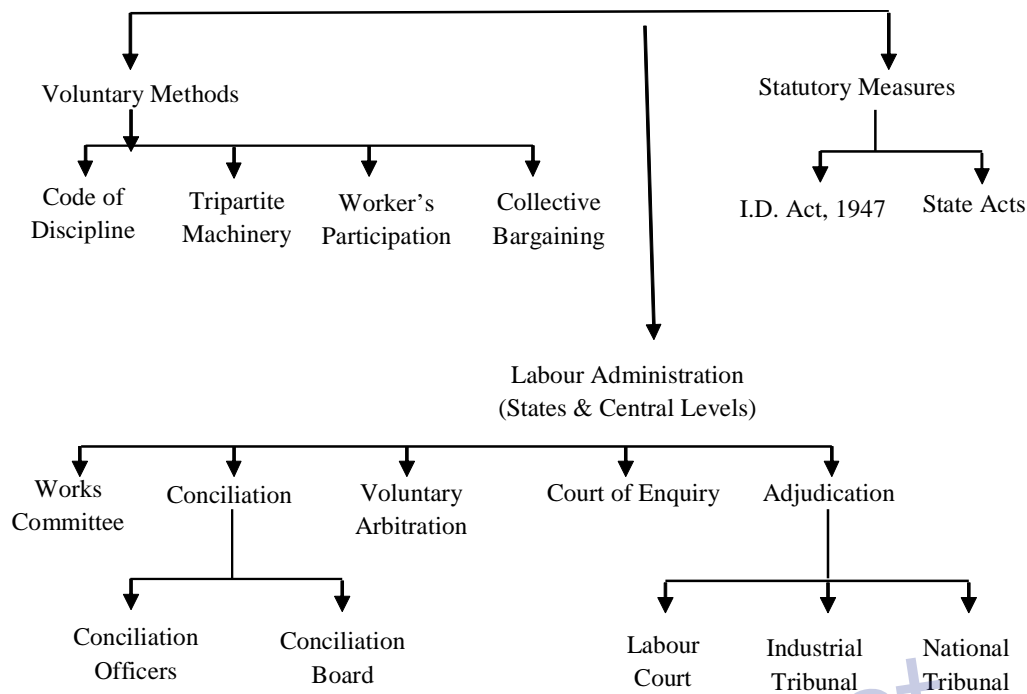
Voluntary Methods

Code of Discipline

Tripartite Machinery

Worker's Participation

Collective Bargaining

Statutory Measures

I.D. Act, 1947

State Acts

Labour Administration (States & Central Levels)

Works Committee

Conciliation

Voluntary Arbitration

Court of Enquiry

Adjudication

Conciliation Officers

Conciliation Board

Labour Court

Industrial Tribunal

National Tribunal